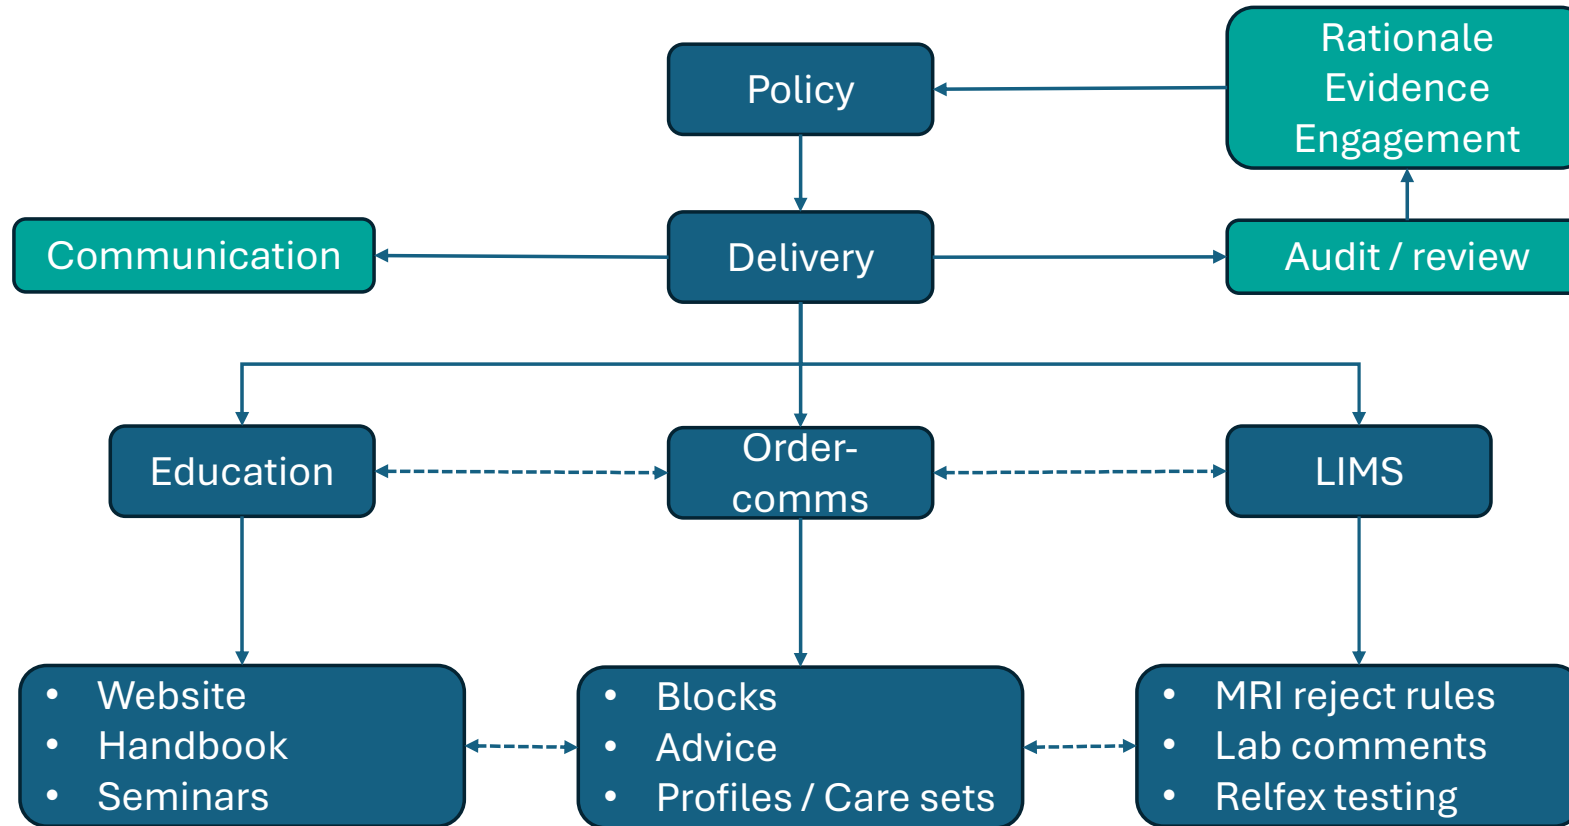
Policy

Rationale
Evidence
Engagement

Communication

Delivery

Audit / review

Education

Order-comms

LIMS

- Website
- Handbook
- Seminars

- Blocks
- Advice
- Profiles / Care sets

- MRI reject rules
- Lab comments
- Relfex testing